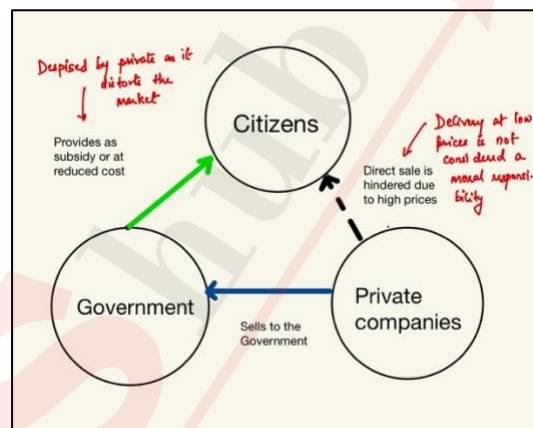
Despised by private as it distorts the market

Citizens

Provides as subsidy or at reduced cost

Delivery at low prices is not considered a moral responsibility

Direct sale is hindered due to high prices

Government

Private companies

Sells to the Government